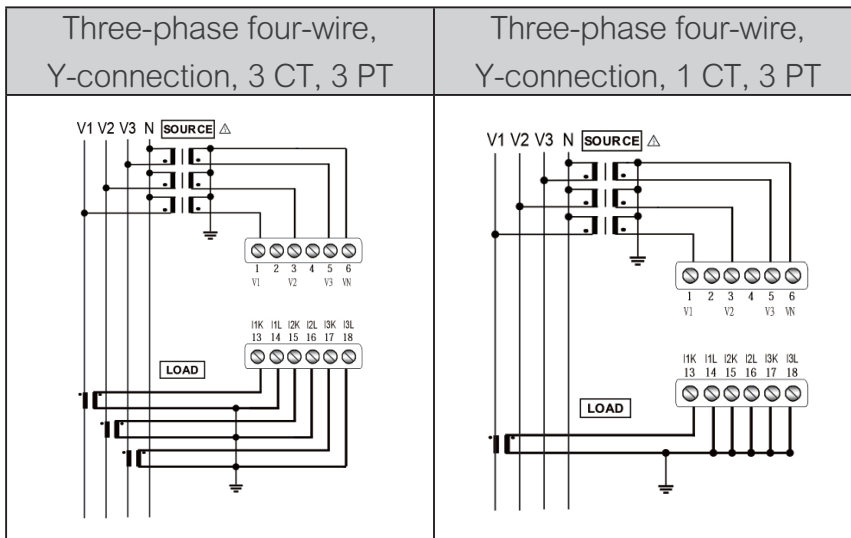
| Three-phase four-wire, Y-connection, 3 CT, 3 PT | Three-phase four-wire, Y-connection, 1 CT, 3 PT |
|---|---|
| V1 V2 V3 N SOURCE ⚠ 1 2 3 4 5 6 V1 V2 V3 VN I1K I1L I2K I2L I3K I3L 13 14 15 16 17 18 LOAD | V1 V2 V3 N SOURCE ⚠ 1 2 3 4 5 6 V1 V2 V3 VN I1K I1L I2K I2L I3K I3L 13 14 15 16 17 18 LOAD |